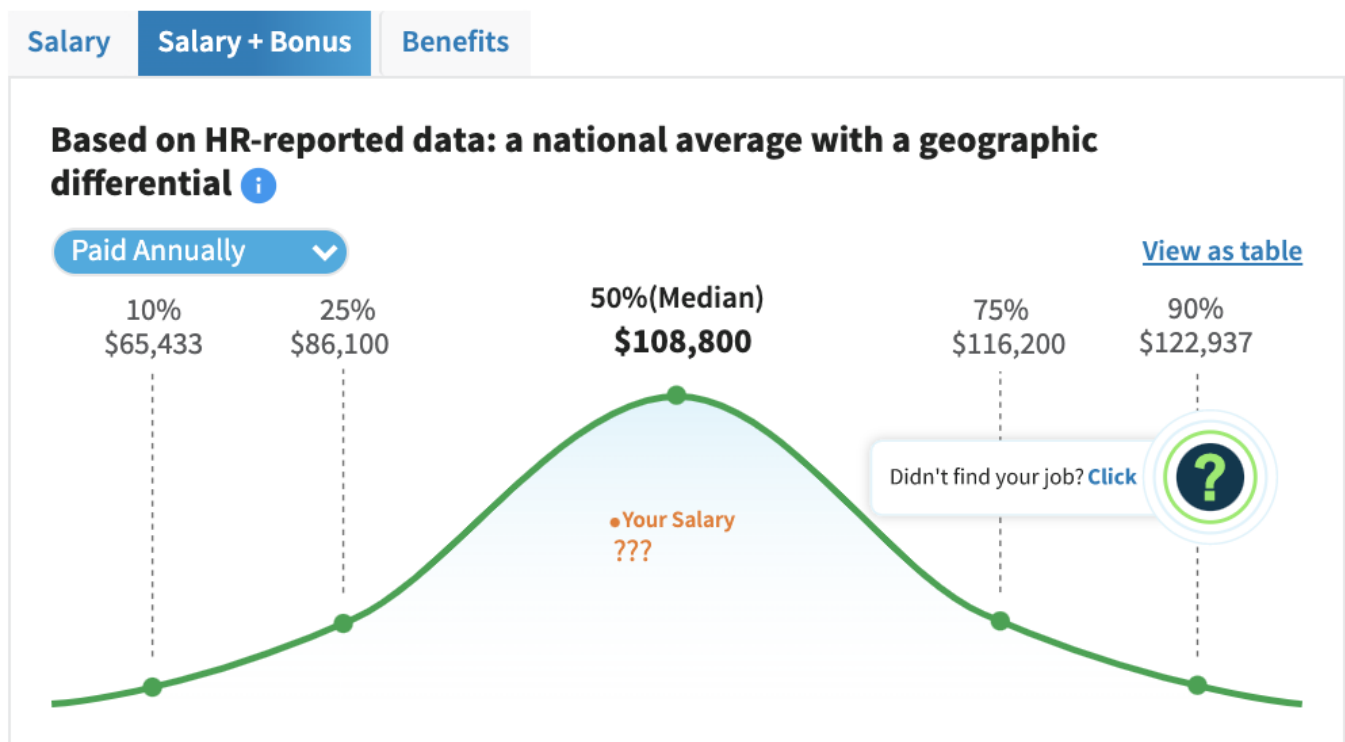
Salary Salary + Bonus Benefits

Based on HR-reported data: a national average with a geographic differential

Paid Annually

View as table

10%
$65,433

25%
$86,100

50%(Median)
$108,800

75%
$116,200

90%
$122,937

Didn't find your job? Click

?

Your Salary
???